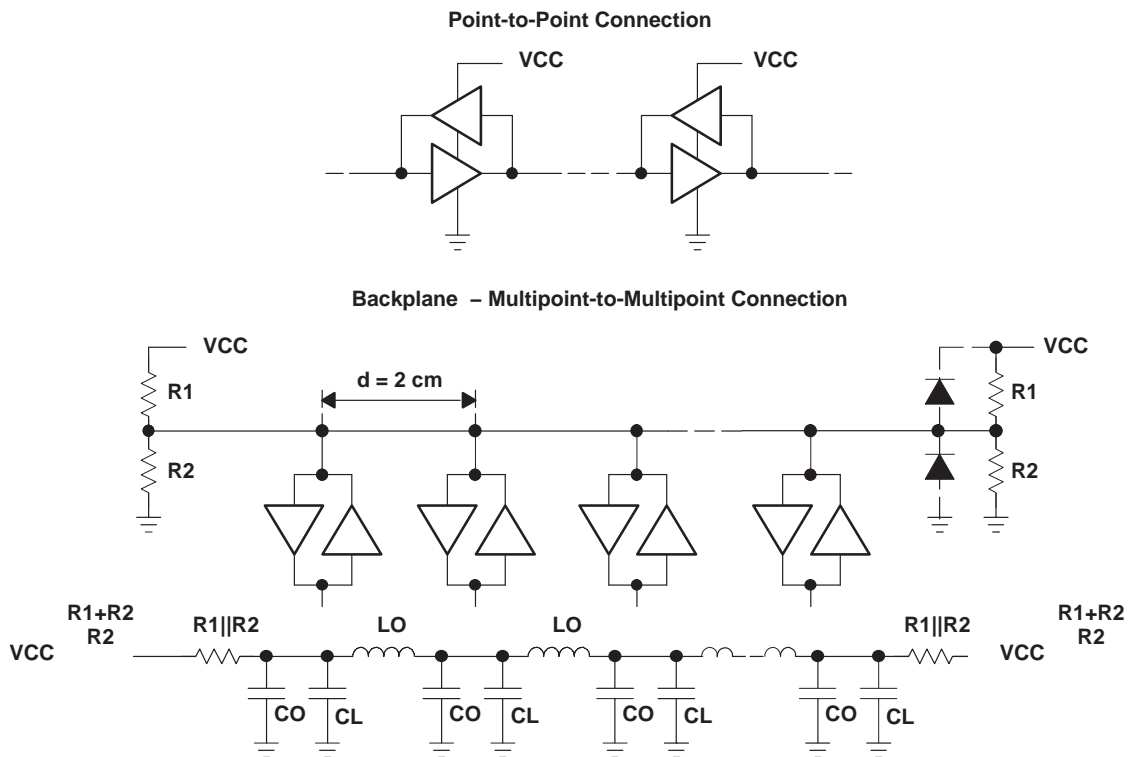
Point-to-Point Connection

VCC

VCC

Backplane – Multipoint-to-Multipoint Connection

VCC

d = 2 cm

VCC

R1

R1

R2

R2

$VCC \frac{R1+R2}{R2}$

R1||R2

LO

LO

R1||R2

$VCC \frac{R1+R2}{R2}$

CO

CL

CO

CL

CO

CL

CO

CL